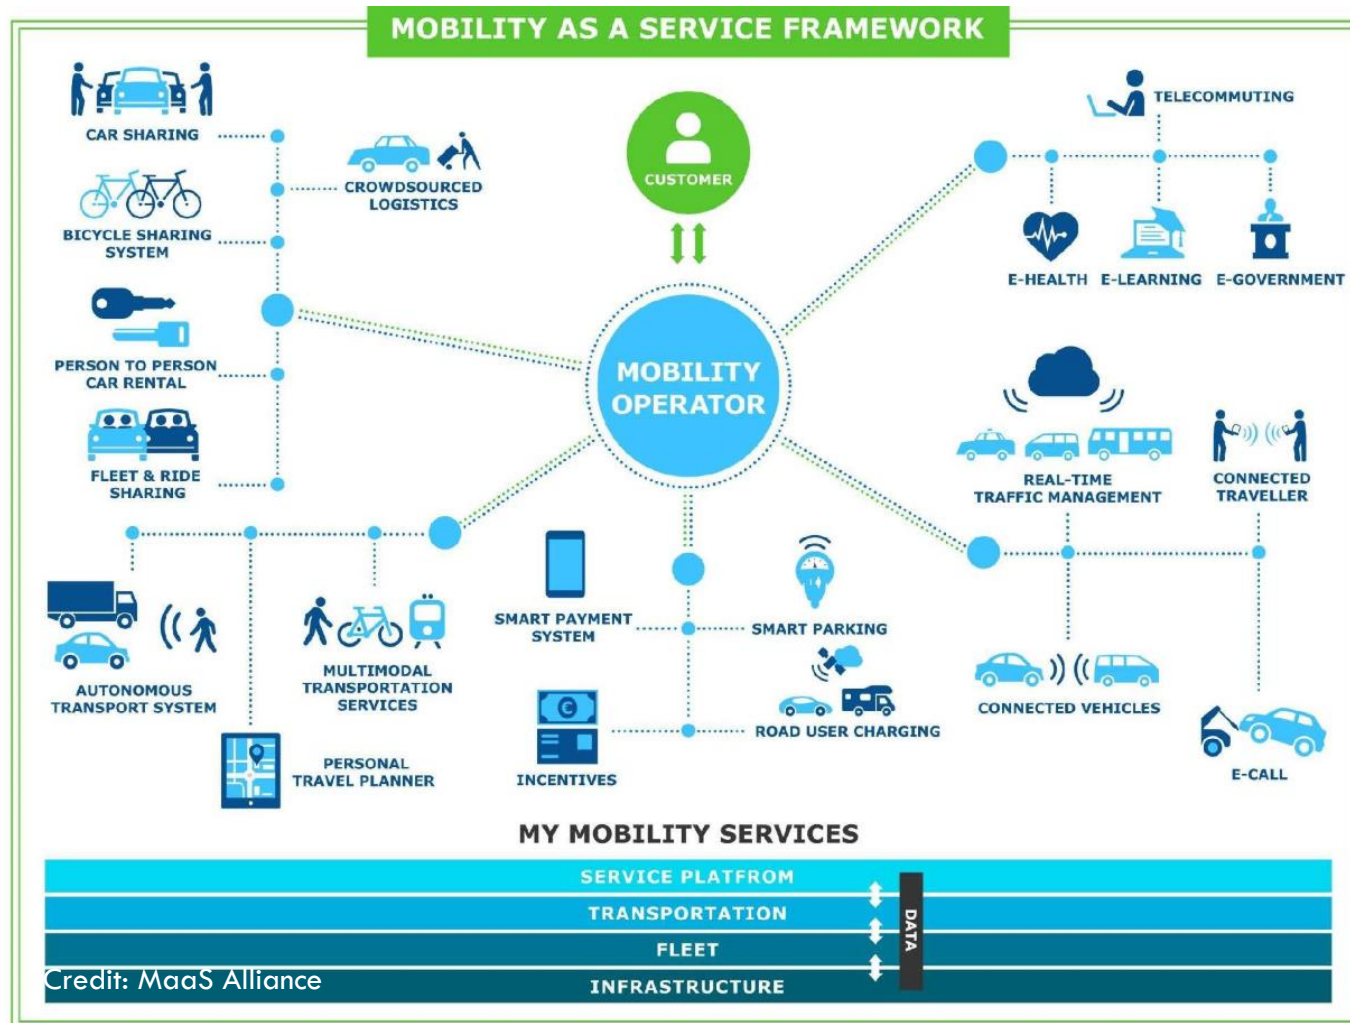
MOBILITY AS A SERVICE FRAMEWORK

CUSTOMER

MOBILITY OPERATOR

CAR SHARING

CROWDSOURCED LOGISTICS

BICYCLE SHARING SYSTEM

PERSON TO PERSON CAR RENTAL

FLEET & RIDE SHARING

TELECOMMUTING

E-HEALTH

E-LEARNING

E-GOVERNMENT

REAL-TIME TRAFFIC MANAGEMENT

CONNECTED TRAVELLER

AUTONOMOUS TRANSPORT SYSTEM

MULTIMODAL TRANSPORTATION SERVICES

PERSONAL TRAVEL PLANNER

SMART PAYMENT SYSTEM

SMART PARKING

ROAD USER CHARGING

INCENTIVES

CONNECTED VEHICLES

E-CALL

MY MOBILITY SERVICES

SERVICE PLATFROM

TRANSPORTATION

FLEET

INFRASTRUCTURE

DATA

Credit: MaaS Alliance